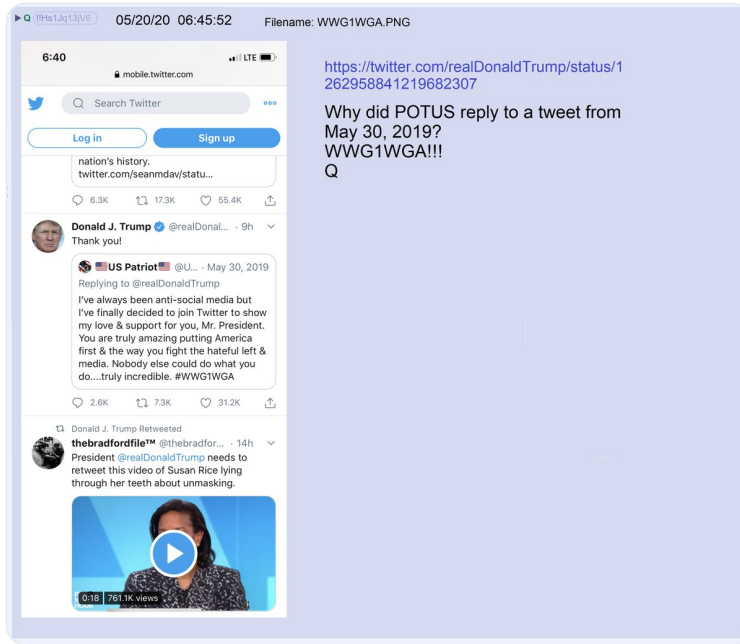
▶ Q !!Hs1Jq13jV6 05/20/20 06:45:52 Filename: WWG1WGA.PNG

6:40
LTE
mobile.twitter.com

Search Twitter

Log in
Sign up

nation's history.
twitter.com/seanmdav/statu...

6.3K 17.3K 55.4K

Donald J. Trump @realDonal... · 9h
Thank you!

US Patriot @U... · May 30, 2019
Replying to @realDonaldTrump
I've always been anti-social media but I've finally decided to join Twitter to show my love & support for you, Mr. President. You are truly amazing putting America first & the way you fight the hateful left & media. Nobody else could do what you do....truly incredible. #WWG1WGA

2.6K 7.3K 31.2K

Donald J. Trump Retweeted
thebradfordfile™ @thebradfor... · 14h
President @realDonaldTrump needs to retweet this video of Susan Rice lying through her teeth about unmasking.

0:18 761.1K views

https://twitter.com/realDonaldTrump/status/1262958841219682307

Why did POTUS reply to a tweet from May 30, 2019?
WWG1WGA!!!
Q